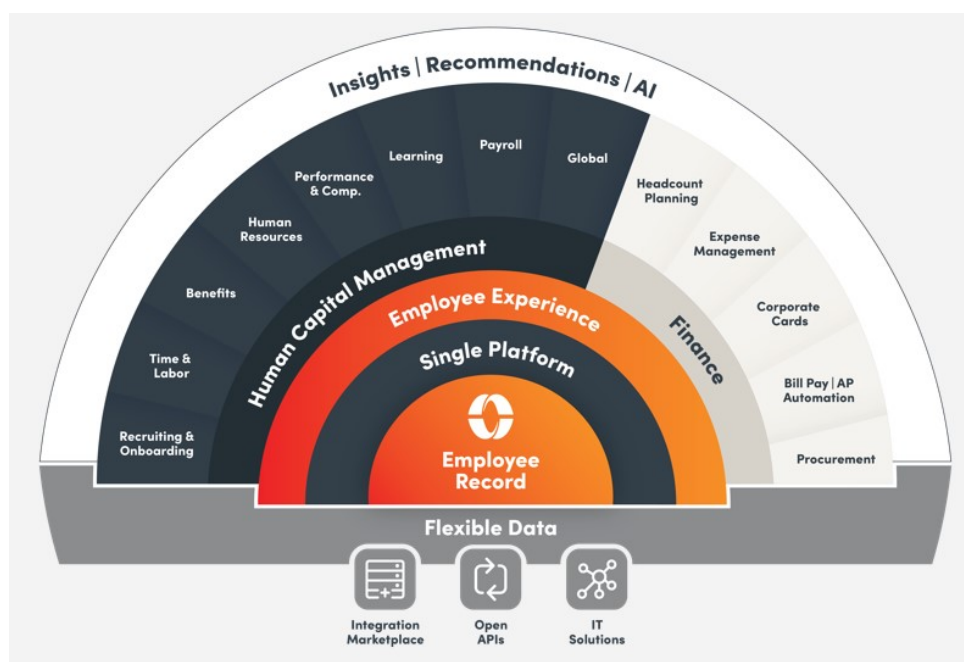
Insights | Recommendations | AI

Recruiting & Onboarding

Time & Labor

Benefits

Human Resources

Performance & Comp.

Learning

Payroll

Global

Headcount Planning

Expense Management

Corporate Cards

Bill Pay | AP Automation

Procurement

Human Capital Management

Finance

Employee Experience

Single Platform

Employee Record

Flexible Data

Integration Marketplace

Open APIs

IT Solutions